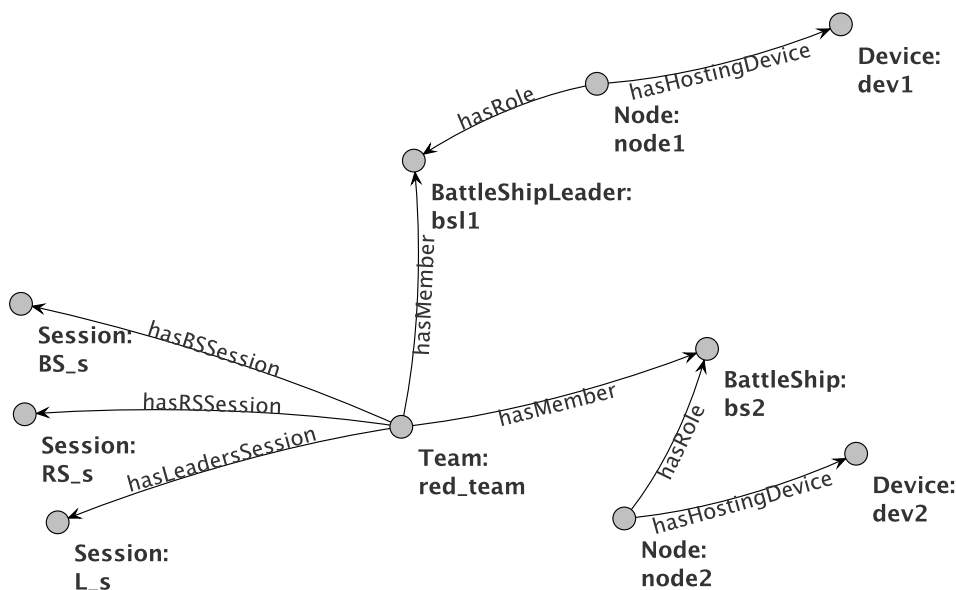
Device:
dev1

hasHostingDevice

hasRole

Node:
node1

BattleShipLeader:
bsl1

hasMember

Session:
BS_s

hasBSSession

hasRSSession

Session:
RS_s

hasLeadersSession

Session:
L_s

Team:
red_team

hasMember

BattleShip:
bs2

hasRole

Device:
dev2

hasHostingDevice

Node:
node2